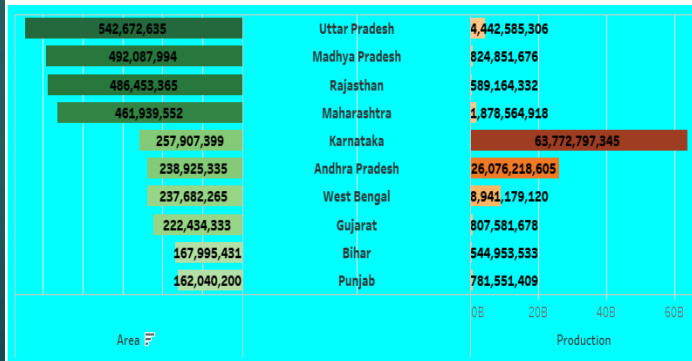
| Area | | Production |
|---|---|---|
| 542,672,635 | Uttar Pradesh | 4,442,585,306 |
| 492,087,994 | Madhya Pradesh | 824,851,676 |
| 486,453,365 | Rajasthan | 589,164,332 |
| 461,939,552 | Maharashtra | 1,878,564,918 |
| 257,907,399 | Karnataka | 63,772,797,345 |
| 238,925,335 | Andhra Pradesh | 26,076,218,605 |
| 237,682,265 | West Bengal | 8,941,179,120 |
| 222,434,333 | Gujarat | 807,581,678 |
| 167,995,431 | Bihar | 544,953,533 |
| 162,040,200 | Punjab | 781,551,409 |

0B 20B 40B 60B

Area

Production